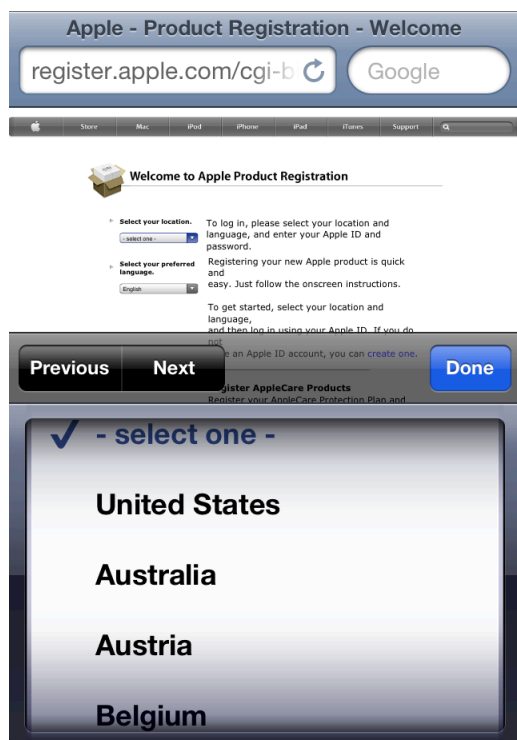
Apple - Product Registration - Welcome

register.apple.com/cgi-b

Google

Store Mac iPod iPhone iPad iTunes Support

Welcome to Apple Product Registration

Select your location.

- select one -

Select your preferred language.

English

To log in, please select your location and language, and enter your Apple ID and password.

Registering your new Apple product is quick and easy. Just follow the onscreen instructions.

To get started, select your location and language, and then log in using your Apple ID. If you do not

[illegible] an Apple ID account, you can create one.

Register AppleCare Products

Register your AppleCare Protection Plan and

Previous

Next

Done

- select one -

United States

Australia

Austria

Belgium